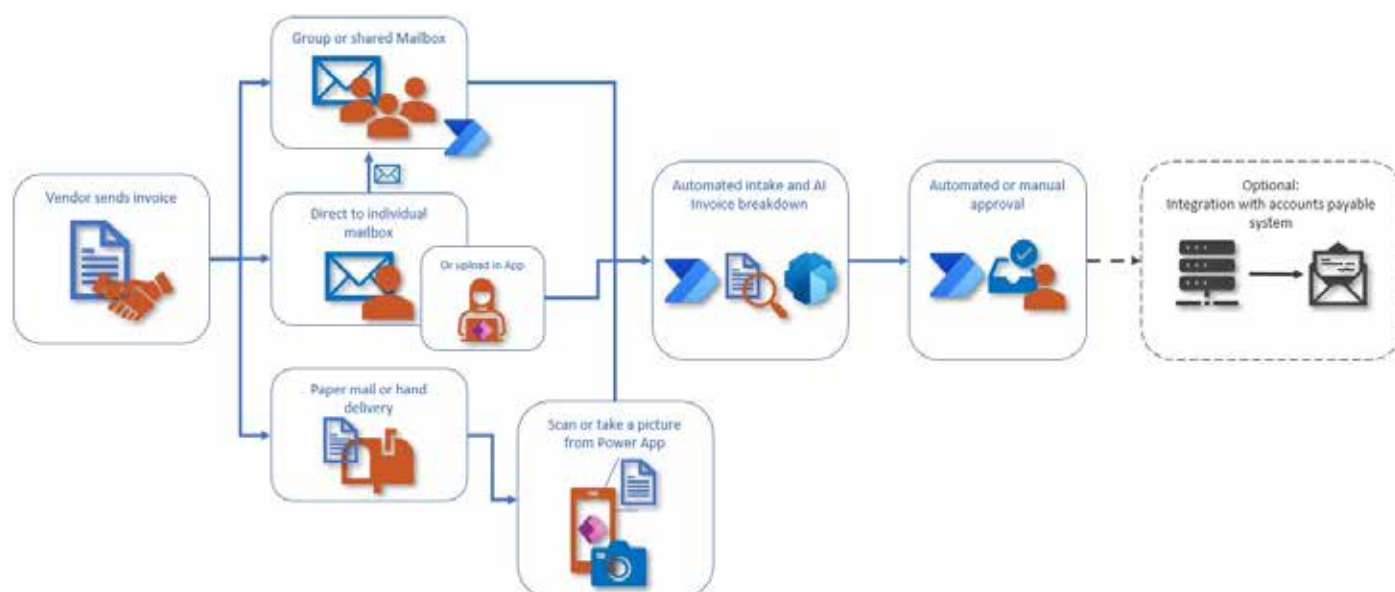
Vendor sends invoice

Group or shared Mailbox

Direct to individual mailbox

Or upload in App

Paper mail or hand delivery

Scan or take a picture from Power App

Automated intake and AI Invoice breakdown

Automated or manual approval

Optional:
Integration with accounts payable system